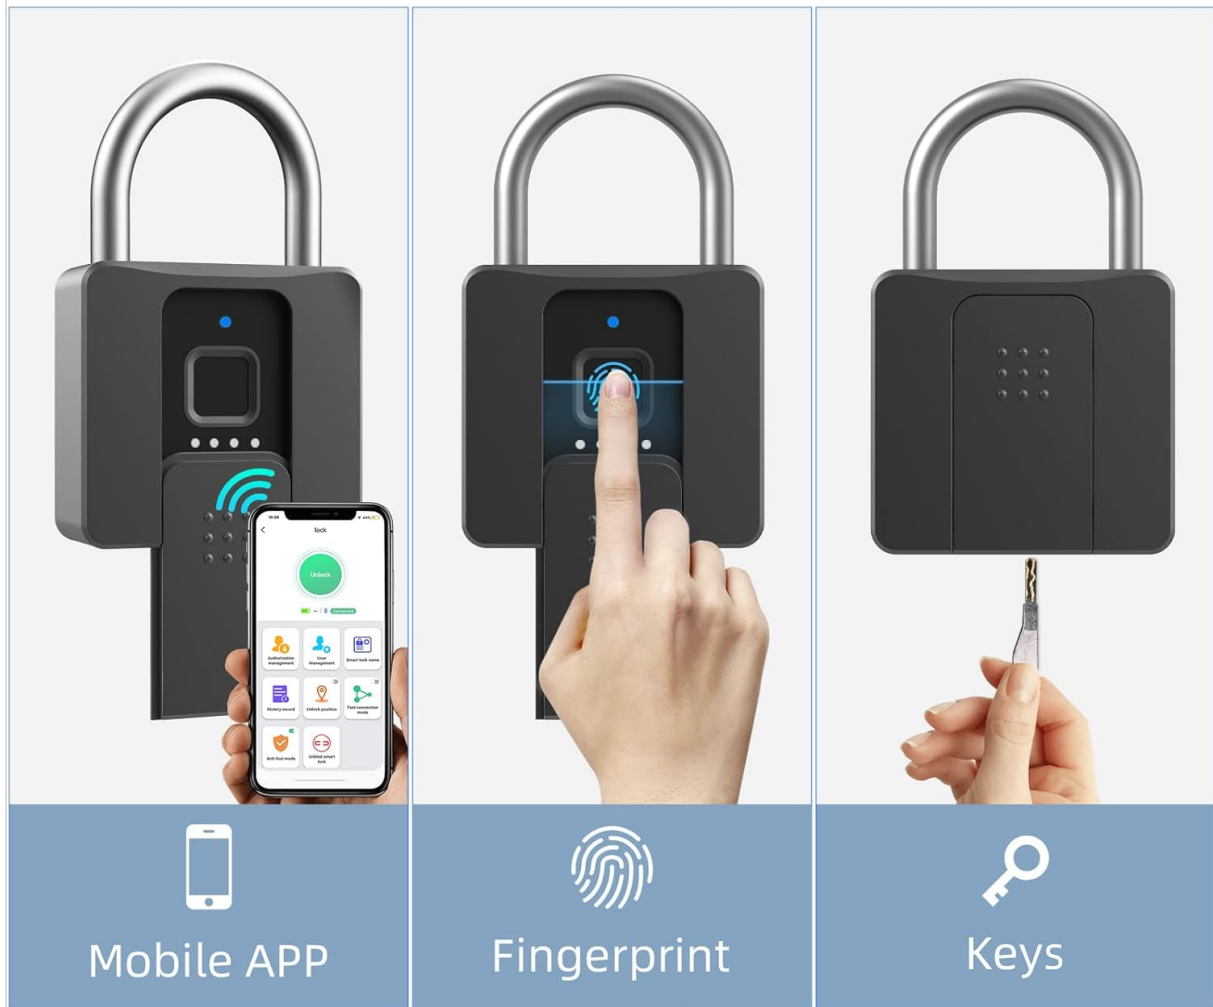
10:28
lock
Unlock
Connected
Authorization management
User Management
Smart lock name
History record
Unlock position
Fast connection mode
Anti-lost mode
Unbind smart lock

Mobile APP

Fingerprint

Keys